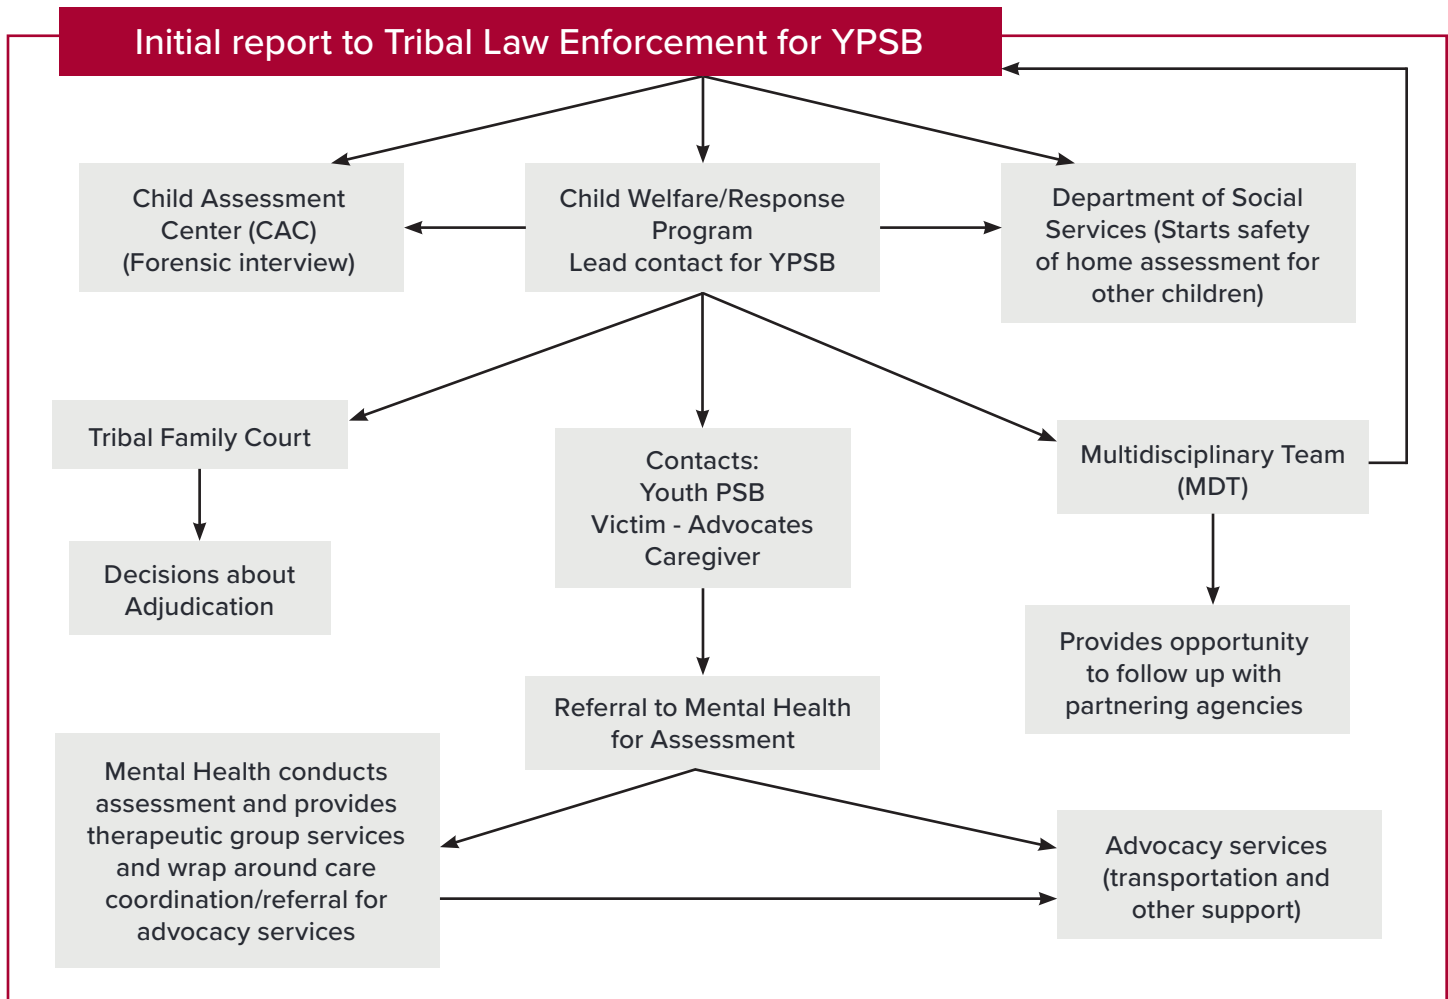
Initial report to Tribal Law Enforcement for YPSB

Child Assessment Center (CAC) (Forensic interview)

Child Welfare/Response Program Lead contact for YPSB

Department of Social Services (Starts safety of home assessment for other children)

Tribal Family Court

Decisions about Adjudication

Contacts: Youth PSB Victim - Advocates Caregiver

Multidisciplinary Team (MDT)

Provides opportunity to follow up with partnering agencies

Referral to Mental Health for Assessment

Mental Health conducts assessment and provides therapeutic group services and wrap around care coordination/referral for advocacy services

Advocacy services (transportation and other support)